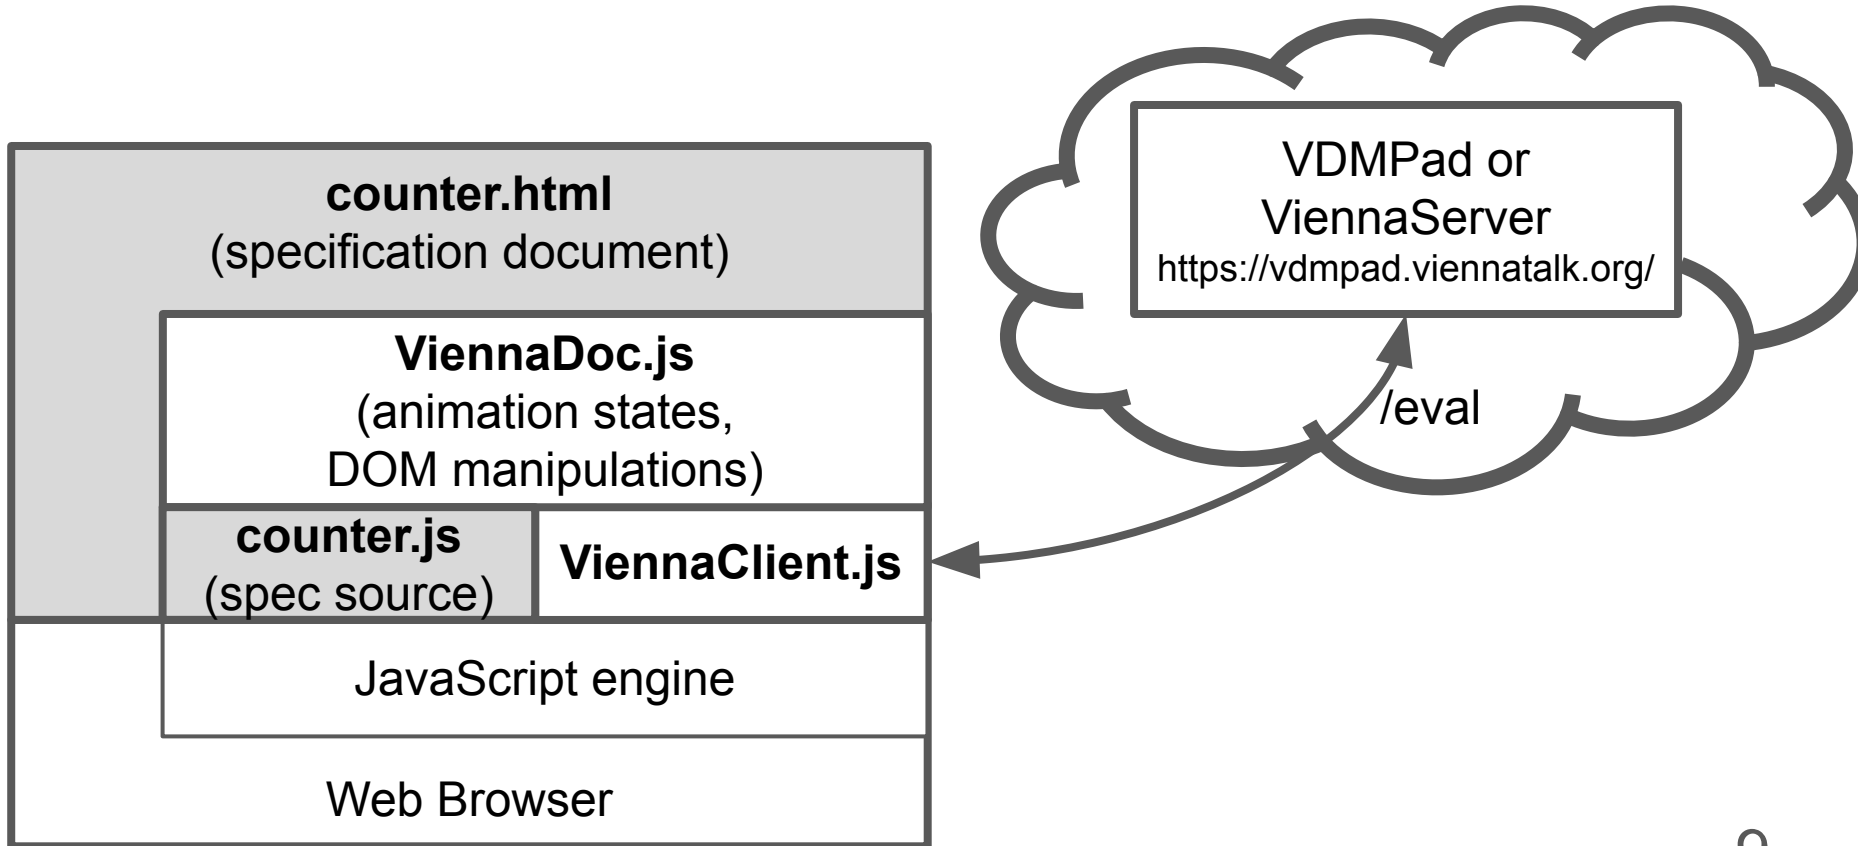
counter.html
(specification document)

ViennaDoc.js
(animation states,
DOM manipulations)

counter.js
(spec source)

ViennaClient.js

JavaScript engine

Web Browser

VDMPad or
ViennaServer
https://vdmpad.viennatalk.org/

/eval

9